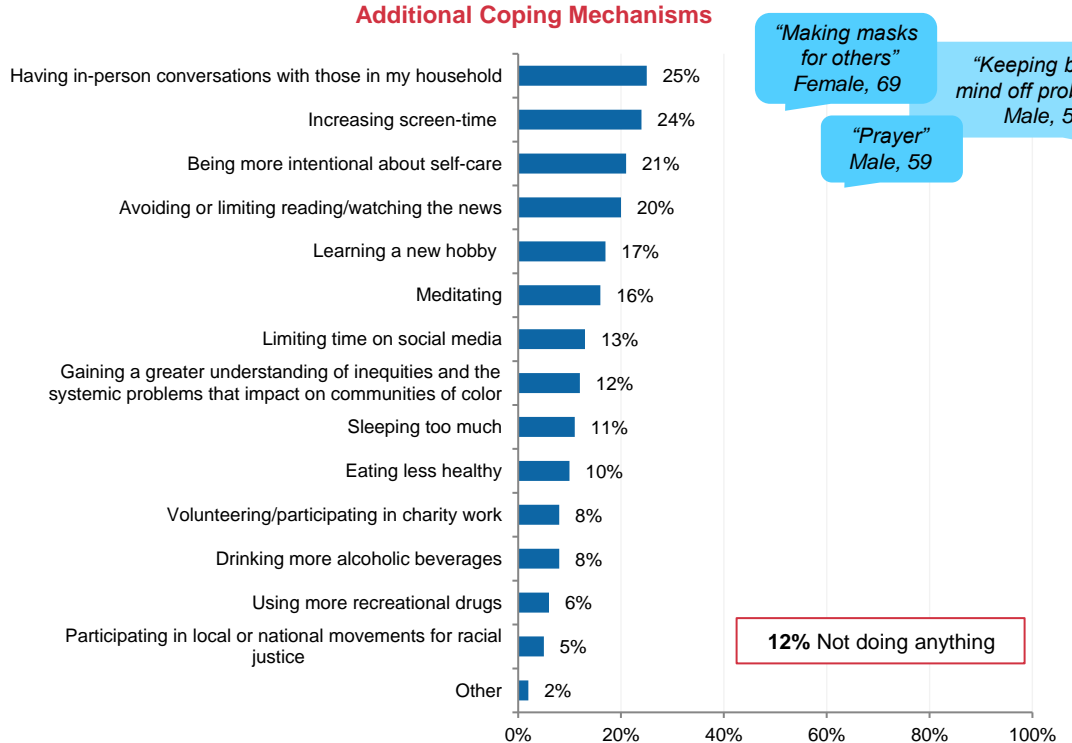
Additional Coping Mechanisms

"Making masks for others" Female, 69

"Keeping b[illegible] mind off prol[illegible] Male, 5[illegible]

"Prayer" Male, 59

Having in-person conversations with those in my household 25%
Increasing screen-time 24%
Being more intentional about self-care 21%
Avoiding or limiting reading/watching the news 20%
Learning a new hobby 17%
Meditating 16%
Limiting time on social media 13%
Gaining a greater understanding of inequities and the systemic problems that impact on communities of color 12%
Sleeping too much 11%
Eating less healthy 10%
Volunteering/participating in charity work 8%
Drinking more alcoholic beverages 8%
Using more recreational drugs 6%
Participating in local or national movements for racial justice 5%
Other 2%

**12%** Not doing anything

0% 20% 40% 60% 80% 100%